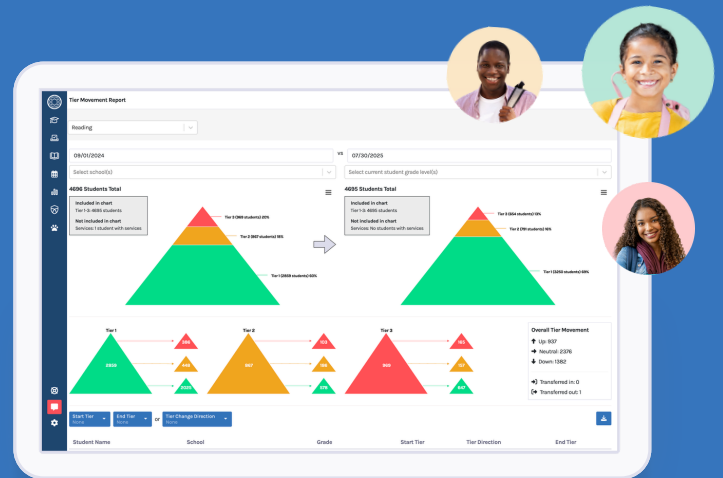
Tier Movement Report

Reading

09/01/2024

vs

07/30/2025

Select school(s)

Select current student grade level(s)

4696 Students Total

Included in chart
Tier 1-3: 4695 students

Not included in chart
Services: 1 student with services

Tier 3 (969 students) 20%

Tier 2 (867 students) 18%

Tier 1 (2859 students) 60%

4695 Students Total

Included in chart
Tier 1-3: 4695 students

Not included in chart
Services: No students with services

Tier 3 (654 students) 13%

Tier 2 (791 students) 16%

Tier 1 (3250 students) 69%

Tier 1

2859

Tier 2

867

Tier 3

969

Overall Tier Movement

Up: 937

Neutral: 2376

Down: 1382

Transferred in: 0

Transferred out: 1

Start Tier
None

End Tier
None

or

Tier Change Direction
None

Student Name

School

Grade

Start Tier

Tier Direction

End Tier